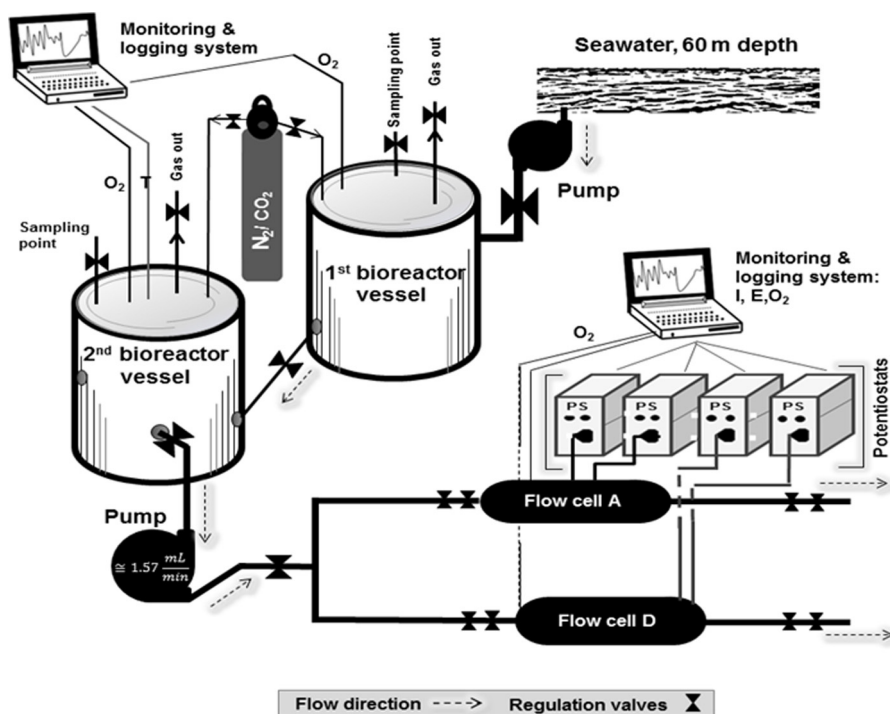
Monitoring & logging system

$O_2$

Seawater, 60 m depth

Sampling point

Gas out

Pump

$O_2$ T

Gas out

$N_2/CO_2$

Sampling point

1st bioreactor vessel

Monitoring & logging system: I, E,$O_2$

2nd bioreactor vessel

$O_2$

PS

PS

PS

PS

Potentiostats

Pump

$\cong 1.57 \frac{mL}{min}$

Flow cell A

Flow cell D

Flow direction ------> Regulation valves